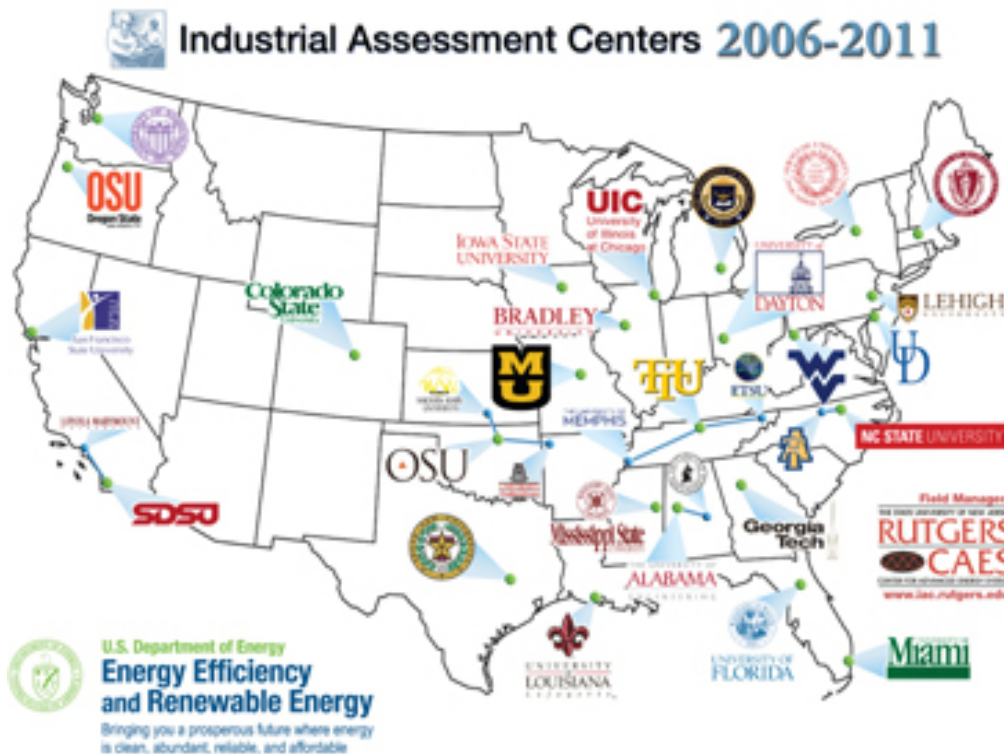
Industrial Assessment Centers 2006-2011

OSU
Oregon State

San Francisco State University

LOYOLA MARYMOUNT

SDSU

Colorado State

IOWA STATE UNIVERSITY

UIC University of Illinois at Chicago

BRADLEY

M U

WICHITA STATE

OSU

MEMPHIS

TTU

ETSU

UNIVERSITY of DAYTON

LEHIGH

UD

NC STATE UNIVERSITY

Mississippi State

ALABAMA

Georgia Tech

Field Manager
RUTGERS
CAES
www.iac.rutgers.edu

UNIVERSITY OF LOUISIANA

UNIVERSITY OF FLORIDA

Miami

U.S. Department of Energy
Energy Efficiency and Renewable Energy
Bringing you a prosperous future where energy is clean, abundant, reliable, and affordable